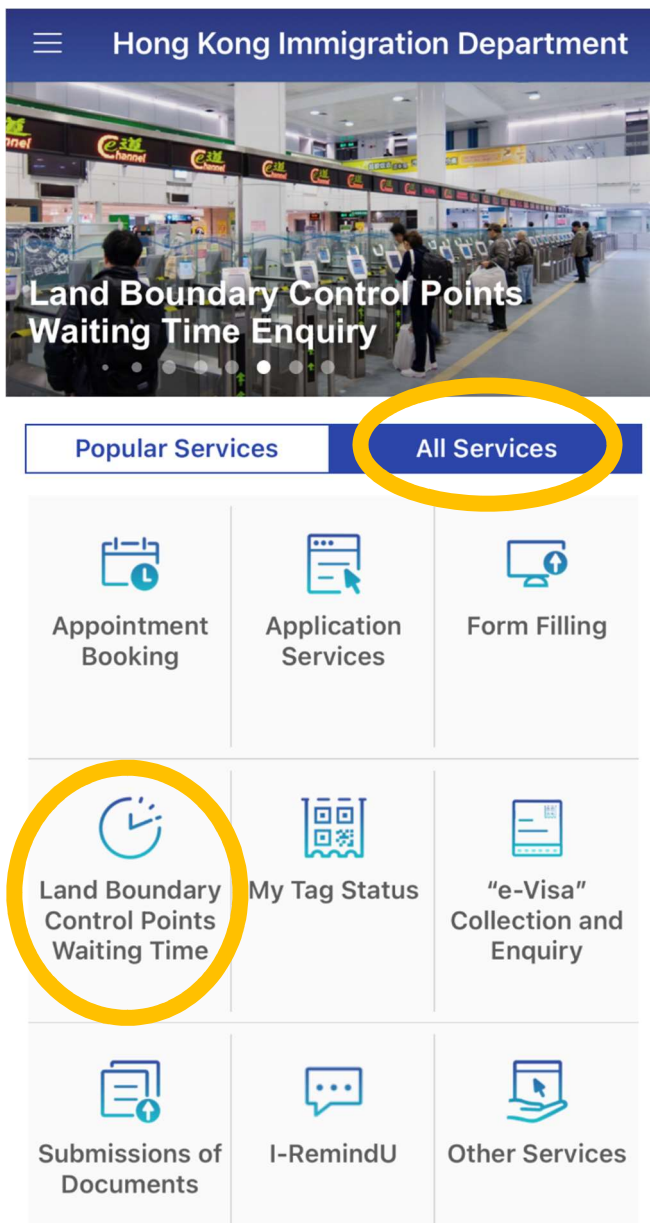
Hong Kong Immigration Department

Land Boundary Control Points Waiting Time Enquiry

Popular Services
All Services

Appointment Booking
Application Services
Form Filling

Land Boundary Control Points Waiting Time
My Tag Status
"e-Visa" Collection and Enquiry

Submissions of Documents
I-RemindU
Other Services